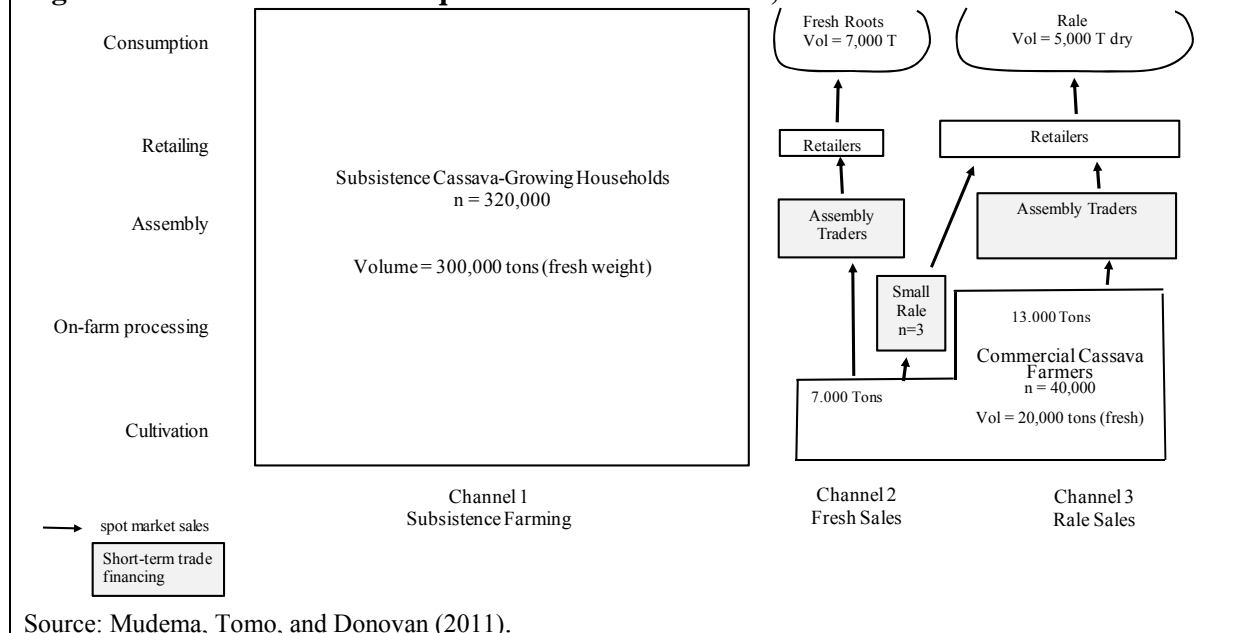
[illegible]

Consumption

Retailing

Assembly

On-farm processing

Cultivation

Subsistence Cassava-Growing Households
n = 320,000

Volume = 300,000 tons (fresh weight)

Fresh Roots
Vol = 7,000 T

Rale
Vol = 5,000 T dry

Retailers

Retailers

Assembly Traders

Assembly Traders

Small Rale n=3

13.000 Tons

Commercial Cassava Farmers
n = 40,000

7.000 Tons

Vol = 20,000 tons (fresh)

Channel 1
Subsistence Farming

Channel 2
Fresh Sales

Channel 3
Rale Sales

spot market sales

Short-term trade financing

Source: Mudema, Tomo, and Donovan (2011).